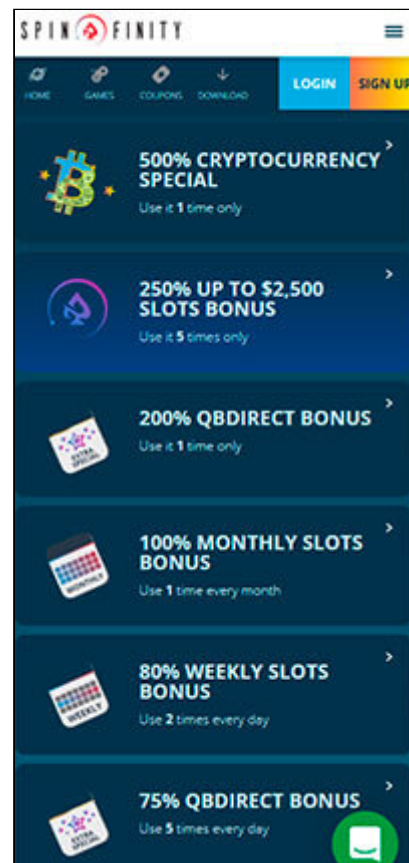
SPIN FINITY

HOME GAMES COUPONS DOWNLOAD

LOGIN SIGN UP

500% CRYPTOCURRENCY SPECIAL
Use it 1 time only

250% UP TO $2,500 SLOTS BONUS
Use it 5 times only

200% QBDIRECT BONUS
Use it 1 time only

EXTRA SPECIAL

100% MONTHLY SLOTS BONUS
Use 1 time every month

MONTHLY

80% WEEKLY SLOTS BONUS
Use 2 times every day

WEEKLY

75% QBDIRECT BONUS
Use 5 times every day

EXTRA SPECIAL